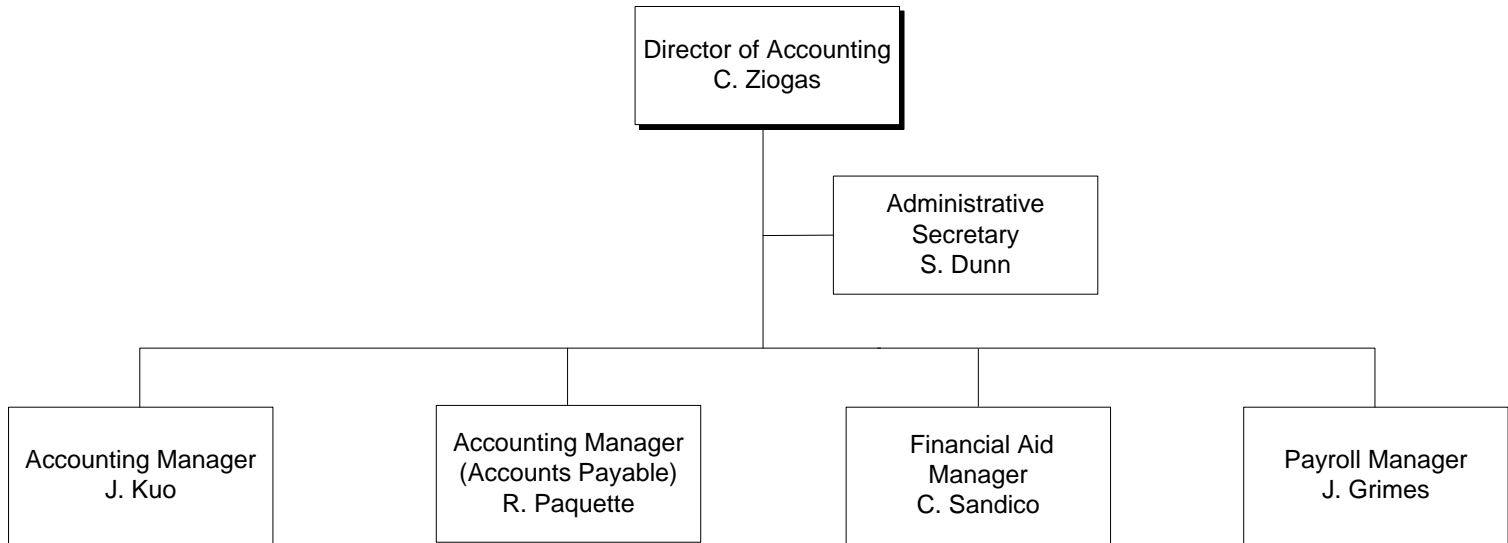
Director of Accounting
C. Ziogas

Administrative
Secretary
S. Dunn

Accounting Manager
J. Kuo

Accounting Manager
(Accounts Payable)
R. Paquette

Financial Aid
Manager
C. Sandico

Payroll Manager
J. Grimes